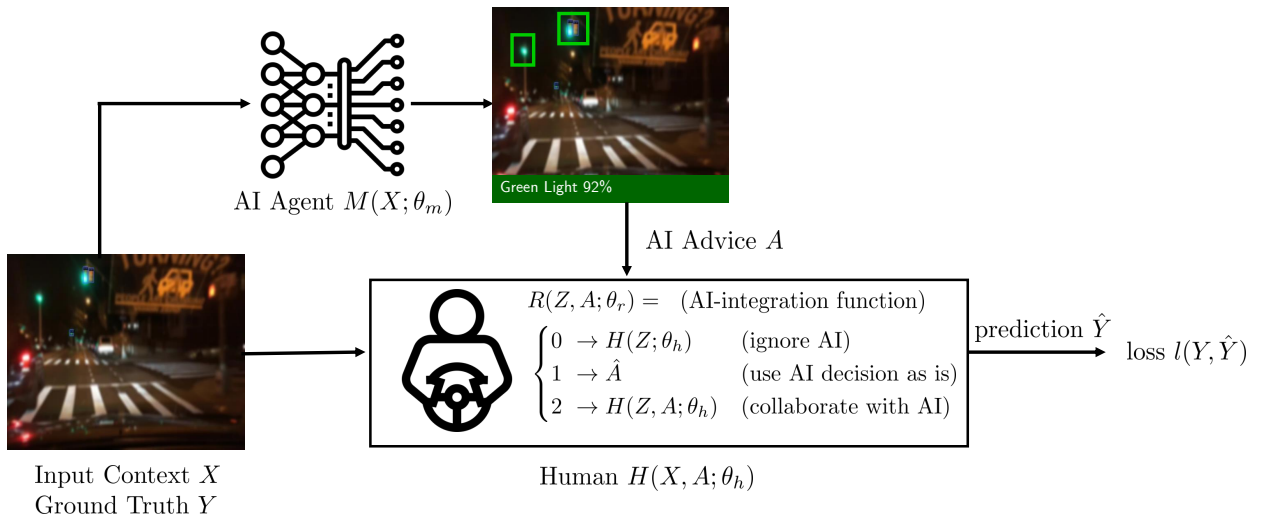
AI Agent $M(X;\theta_m)$

Green Light 92%

AI Advice $A$

$R(Z,A;\theta_r) =$ (AI-integration function)

$\begin{cases} 0 \rightarrow H(Z;\theta_h) & \text{(ignore AI)} \\ 1 \rightarrow \hat{A} & \text{(use AI decision as is)} \\ 2 \rightarrow H(Z,A;\theta_h) & \text{(collaborate with AI)} \end{cases}$

prediction $\hat{Y}$

loss $l(Y,\hat{Y})$

Input Context $X$
Ground Truth $Y$

Human $H(X,A;\theta_h)$